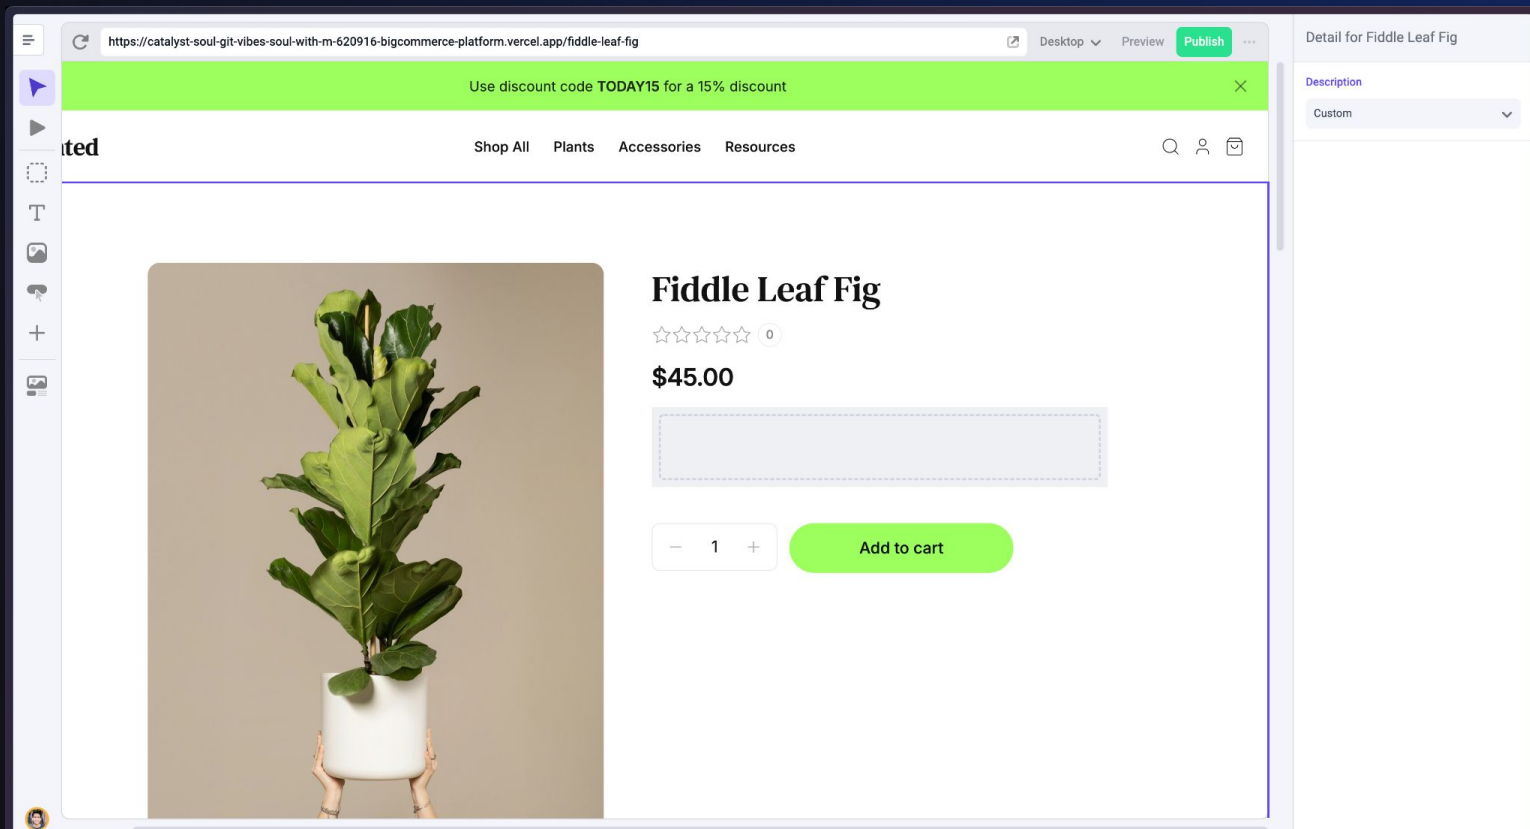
https://catalyst-soul-git-vibes-soul-with-m-620916-bigcommerce-platform.vercel.app/fiddle-leaf-fig

Desktop

Preview

Publish

Use discount code **TODAY15** for a 15% discount

ıted

Shop All

Plants

Accessories

Resources

Fiddle Leaf Fig

0

$45.00

1

Add to cart

Detail for Fiddle Leaf Fig

Description

Custom